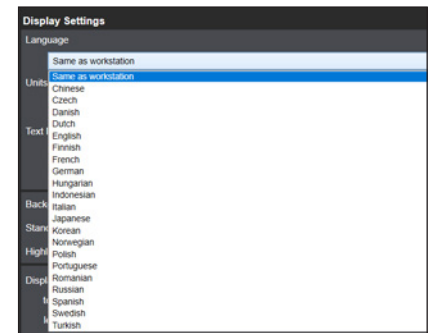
Display Settings

Language

Same as workstation

Same as workstation
Chinese
Czech
Danish
Dutch
English
Finnish
French
German
Hungarian
Indonesian
Italian
Japanese
Korean
Norwegian
Polish
Portuguese
Romanian
Russian
Spanish
Swedish
Turkish

Units

Text

Back

Stan

High

Disp